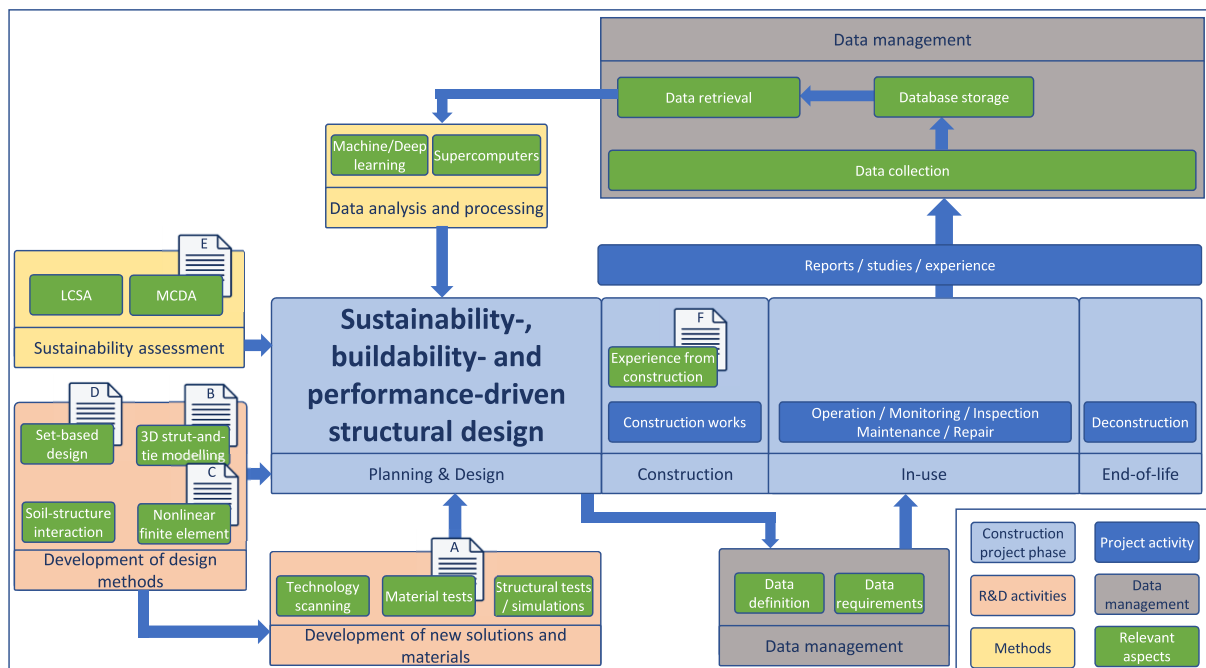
Data management

Data retrieval

Database storage

Data collection

Machine/Deep learning

Supercomputers

Data analysis and processing

Reports / studies / experience

E

LCSA

MCDA

Sustainability assessment

Sustainability-, buildability- and performance-driven structural design

F

Experience from construction

Construction works

Operation / Monitoring / Inspection Maintenance / Repair

Deconstruction

D

B

Set-based design

3D strut-and-tie modelling

C

Soil-structure interaction

Nonlinear finite element

Development of design methods

Planning & Design

Construction

In-use

End-of-life

A

Technology scanning

Material tests

Structural tests / simulations

Development of new solutions and materials

Data definition

Data requirements

Data management

Construction project phase

Project activity

R&D activities

Data management

Methods

Relevant aspects